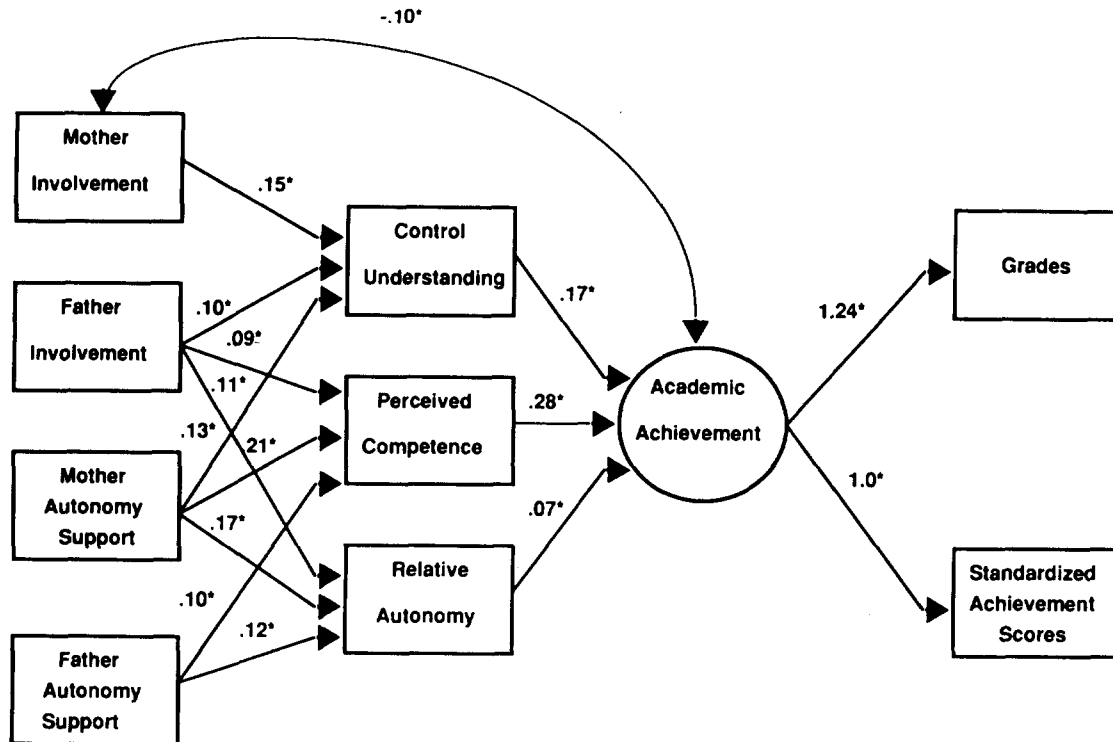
-.10*

Mother Involvement

.15*

Control Understanding

Father Involvement

.10*

.09*

.11*

Perceived Competence

.13*

21*

Mother Autonomy Support

.17*

Relative Autonomy

.10*

.12*

Father Autonomy Support

.17*

.28*

.07*

Academic Achievement

1.24*

1.0*

Grades

Standardized Achievement Scores